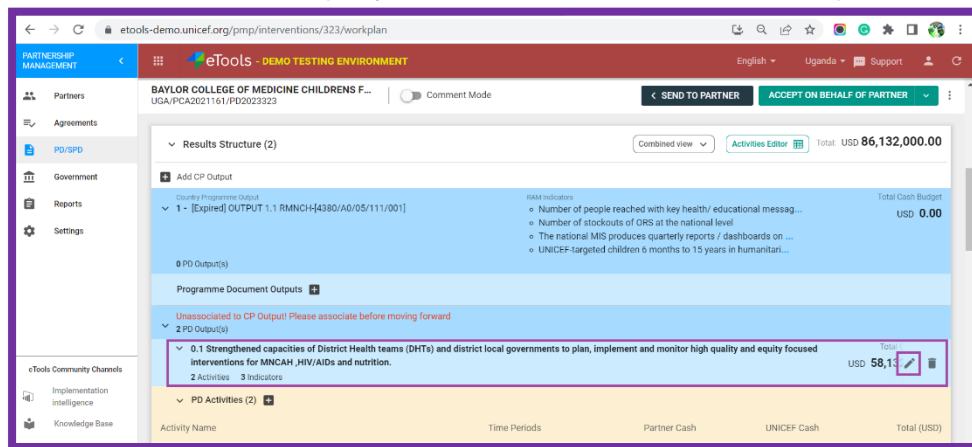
etools-demo.unicef.org/pmp/interventions/323/workplan

PARTNERSHIP MANAGEMENT

eTools - DEMO TESTING ENVIRONMENT

English Uganda Support

Partners
Agreements
PD/SPD
Government
Reports
Settings

BAYLOR COLLEGE OF MEDICINE CHILDRENS F...
UGA/PCA2021161/PD2023323

Comment Mode

SEND TO PARTNER
ACCEPT ON BEHALF OF PARTNER

Results Structure (2)

Combined view
Activities Editor
Total: USD 86,132,000.00

Add CP Output

Country Programme Output
1 - [Expired] OUTPUT 1.1 RMNCH-[4380/A0/05/111/001]

RAM Indicators
Number of people reached with key health/ educational messag...
Number of stockouts of ORS at the national level
The national MIS produces quarterly reports / dashboards on ...
UNICEF-targeted children 6 months to 15 years in humanitari...

Total Cash Budget
USD 0.00

0 PD Output(s)

Programme Document Outputs

Unassociated to CP Output! Please associate before moving forward
2 PD Output(s)

0.1 Strengthened capacities of District Health teams (DHTs) and district local governments to plan, implement and monitor high quality and equity focused interventions for MNCAH ,HIV/AIDs and nutrition.
2 Activities 3 Indicators

Total:
USD 58,13

eTools Community Channels
Implementation intelligence
Knowledge Base

PD Activities (2)

Activity Name
Time Periods
Partner Cash
UNICEF Cash
Total (USD)